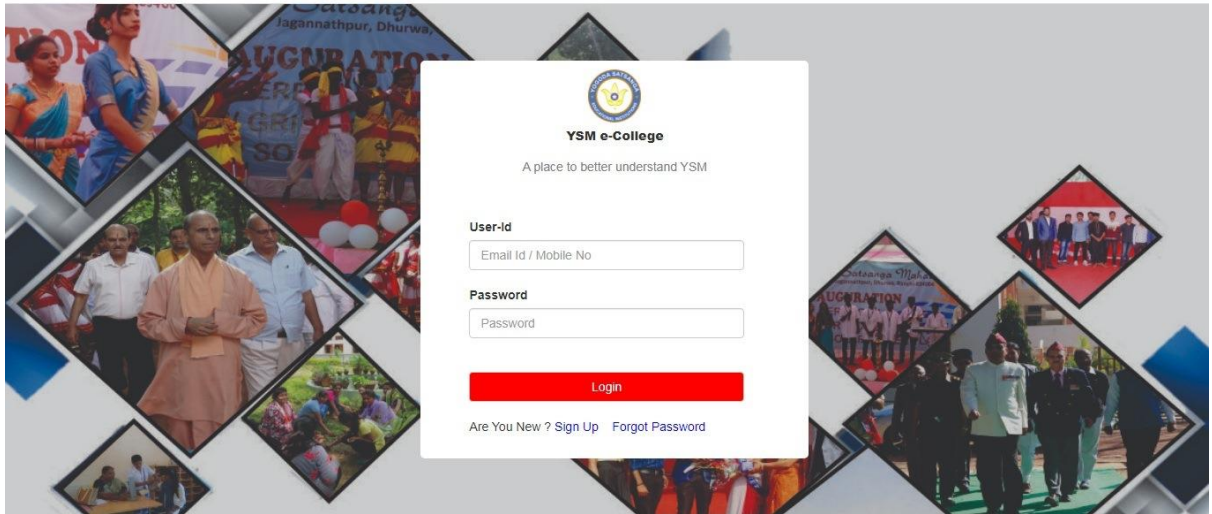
TION

Satsanga
Jagannathpur, Dhurwa,

AUGURATION

YSM e-College

A place to better understand YSM

User-Id

Email Id / Mobile No

Password

Password

Login

Are You New ? Sign Up Forgot Password

Satsanga Maha

AUGURATION